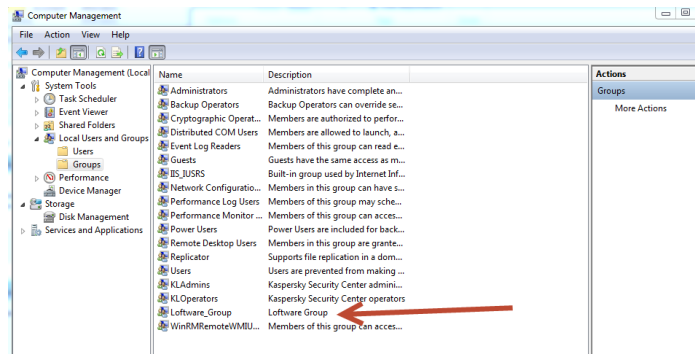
Computer Management

File Action View Help

Computer Management (Local
System Tools
Task Scheduler
Event Viewer
Shared Folders
Local Users and Groups
Users
Groups
Performance
Device Manager
Storage
Disk Management
Services and Applications

| Name | Description |
|---|---|
| Administrators | Administrators have complete an... |
| Backup Operators | Backup Operators can override se... |
| Cryptographic Operat... | Members are authorized to perfor... |
| Distributed COM Users | Members are allowed to launch, a... |
| Event Log Readers | Members of this group can read e... |
| Guests | Guests have the same access as m... |
| IIS_IUSRS | Built-in group used by Internet Inf... |
| Network Configuratio... | Members in this group can have s... |
| Performance Log Users | Members of this group may sche... |
| Performance Monitor ... | Members of this group can acces... |
| Power Users | Power Users are included for back... |
| Remote Desktop Users | Members in this group are grante... |
| Replicator | Supports file replication in a dom... |
| Users | Users are prevented from making ... |
| KLAdmins | Kaspersky Security Center admini... |
| KLOperators | Kaspersky Security Center operators |
| Loftware_Group | Loftware Group |
| WinRMRemoteWMIU... | Members of this group can acces... |

Actions
Groups
More Actions